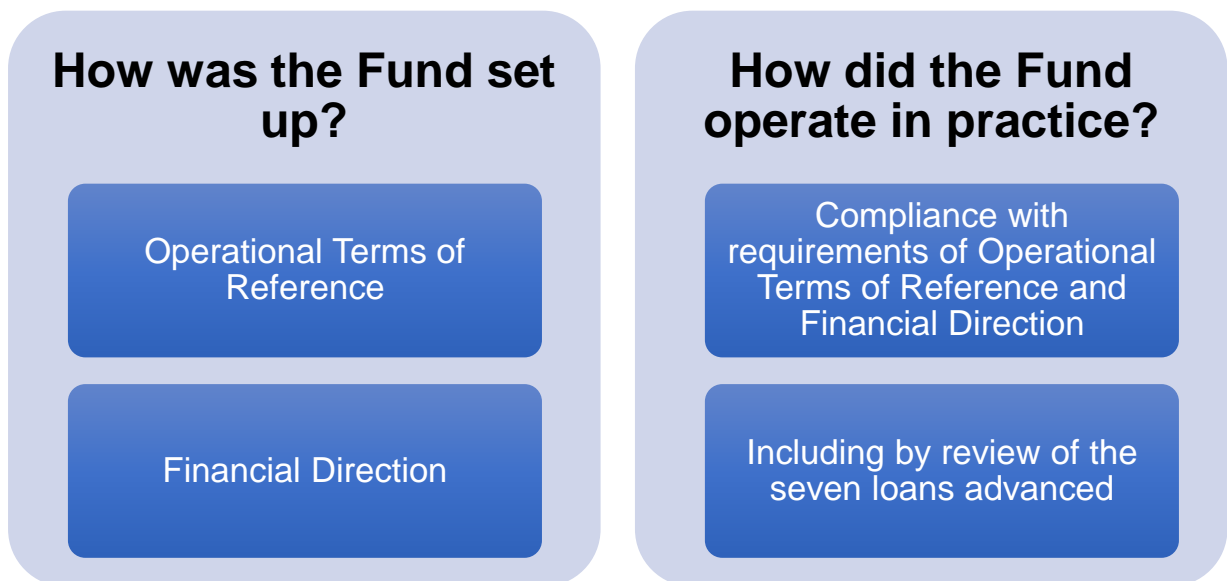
How was the Fund set up?

Operational Terms of Reference

Financial Direction

How did the Fund operate in practice?

Compliance with requirements of Operational Terms of Reference and Financial Direction

Including by review of the seven loans advanced